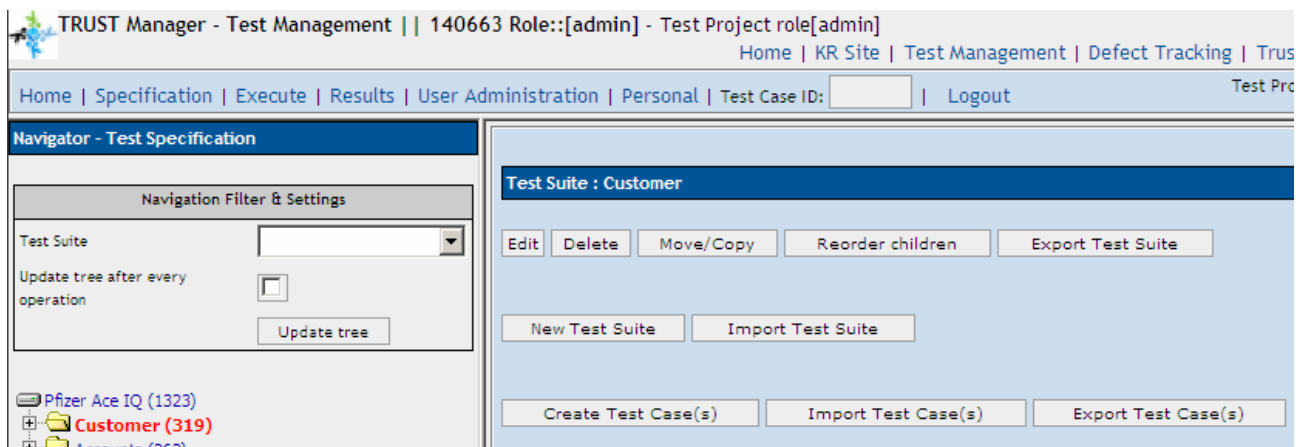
TRUST Manager - Test Management || 140663 Role::[admin] - Test Project role[admin]

Home | KR Site | Test Management | Defect Tracking | Trus

Home | Specification | Execute | Results | User Administration | Personal | Test Case ID: | Logout

Test Pro

Navigator - Test Specification

Navigation Filter & Settings

Test Suite

Update tree after every operation

Update tree

Pfizer Ace IQ (1323)

Customer (319)

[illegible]

Test Suite : Customer

Edit | Delete | Move/Copy | Reorder children | Export Test Suite

New Test Suite | Import Test Suite

Create Test Case(s) | Import Test Case(s) | Export Test Case(s)